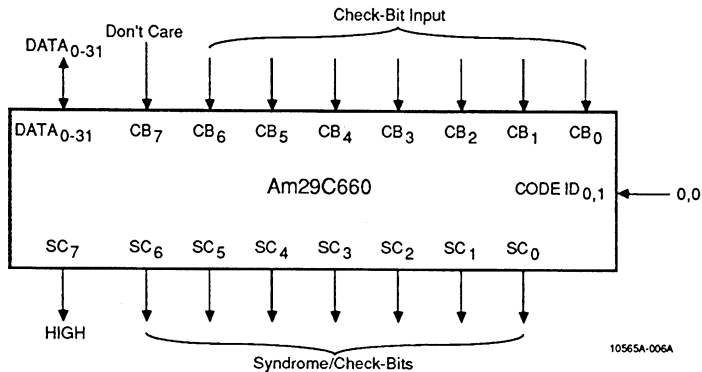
Check-Bit Input

$DATA_{0-31}$

Don't Care

$DATA_{0-31}$ $CB_7$ $CB_6$ $CB_5$ $CB_4$ $CB_3$ $CB_2$ $CB_1$ $CB_0$

Am29C660

CODE $ID_{0,1}$

0,0

$SC_7$ $SC_6$ $SC_5$ $SC_4$ $SC_3$ $SC_2$ $SC_1$ $SC_0$

HIGH

Syndrome/Check-Bits

10565A-006A